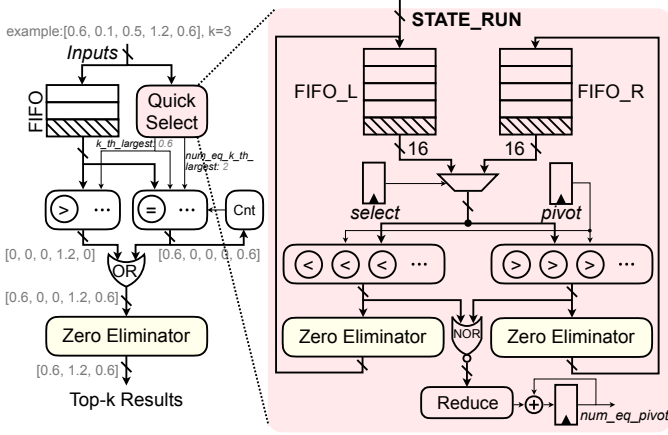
example:[0.6, 0.1, 0.5, 1.2, 0.6], k=3

Inputs

FIFO

Quick Select

k_th_largest: 0.6

num_eq_k_th_largest: 2

> ...

= ...

Cnt

[0, 0, 0, 1.2, 0]

[0.6, 0, 0, 0, 0.6]

OR

[0.6, 0, 0, 1.2, 0.6]

Zero Eliminator

[0.6, 1.2, 0.6]

Top-k Results

STATE_RUN

FIFO_L

FIFO_R

16

16

select

pivot

< < < ...

> > > ...

Zero Eliminator

NOR

Zero Eliminator

Reduce

+

num_eq_pivot